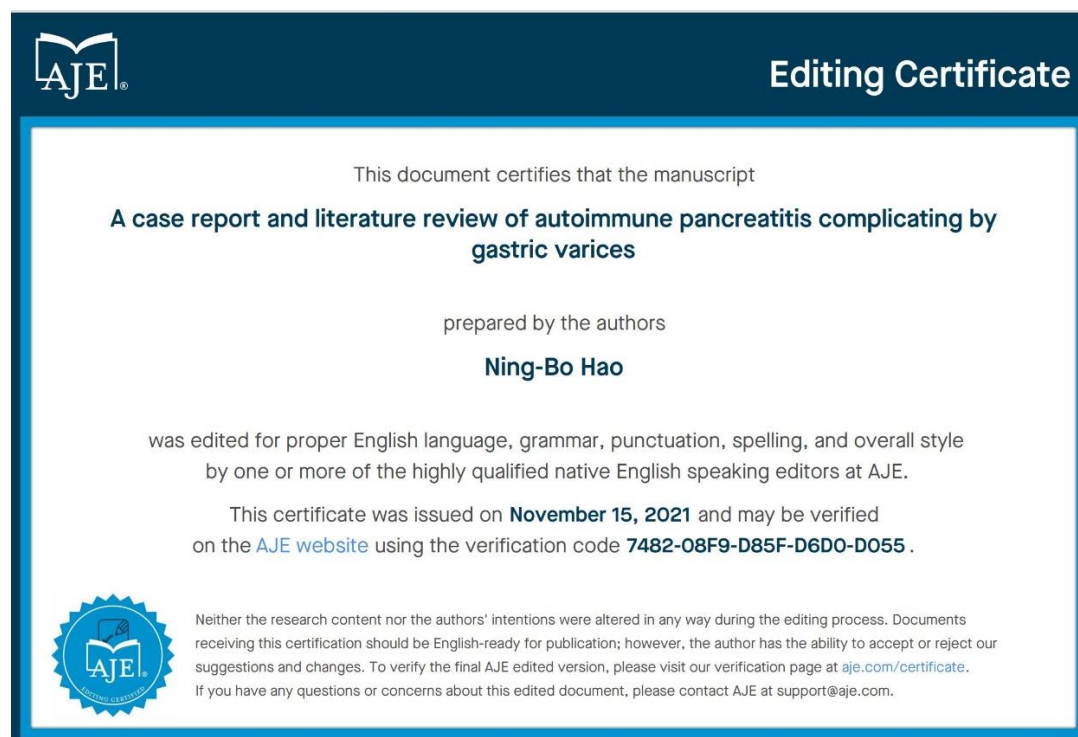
AJE®

Editing Certificate

This document certifies that the manuscript

A case report and literature review of autoimmune pancreatitis complicating by gastric varices

prepared by the authors

Ning-Bo Hao

was edited for proper English language, grammar, punctuation, spelling, and overall style by one or more of the highly qualified native English speaking editors at AJE.

This certificate was issued on November 15, 2021 and may be verified on the AJE website using the verification code 7482-08F9-D85F-D6D0-D055 .

AJE® EDITING CERTIFIED

Neither the research content nor the authors' intentions were altered in any way during the editing process. Documents receiving this certification should be English-ready for publication; however, the author has the ability to accept or reject our suggestions and changes. To verify the final AJE edited version, please visit our verification page at aje.com/certificate. If you have any questions or concerns about this edited document, please contact AJE at support@aje.com.